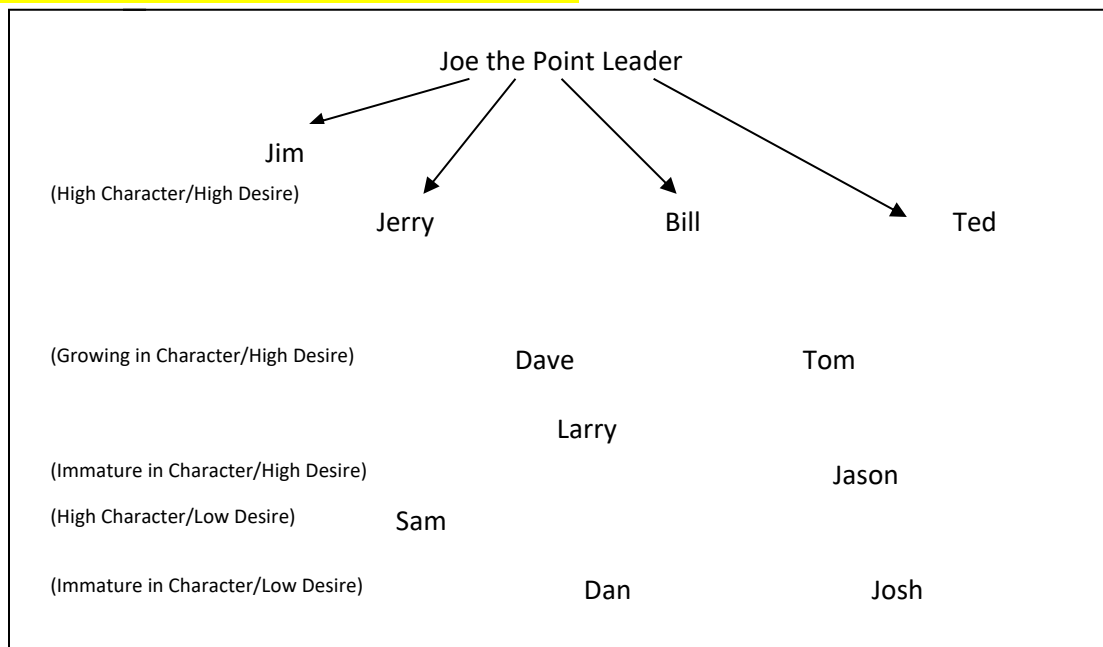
Joe the Point Leader

Jim

(High Character/High Desire)

Jerry

Bill

Ted

(Growing in Character/High Desire)

Dave

Tom

Larry

(Immature in Character/High Desire)

Jason

(High Character/Low Desire)

Sam

(Immature in Character/Low Desire)

Dan

Josh